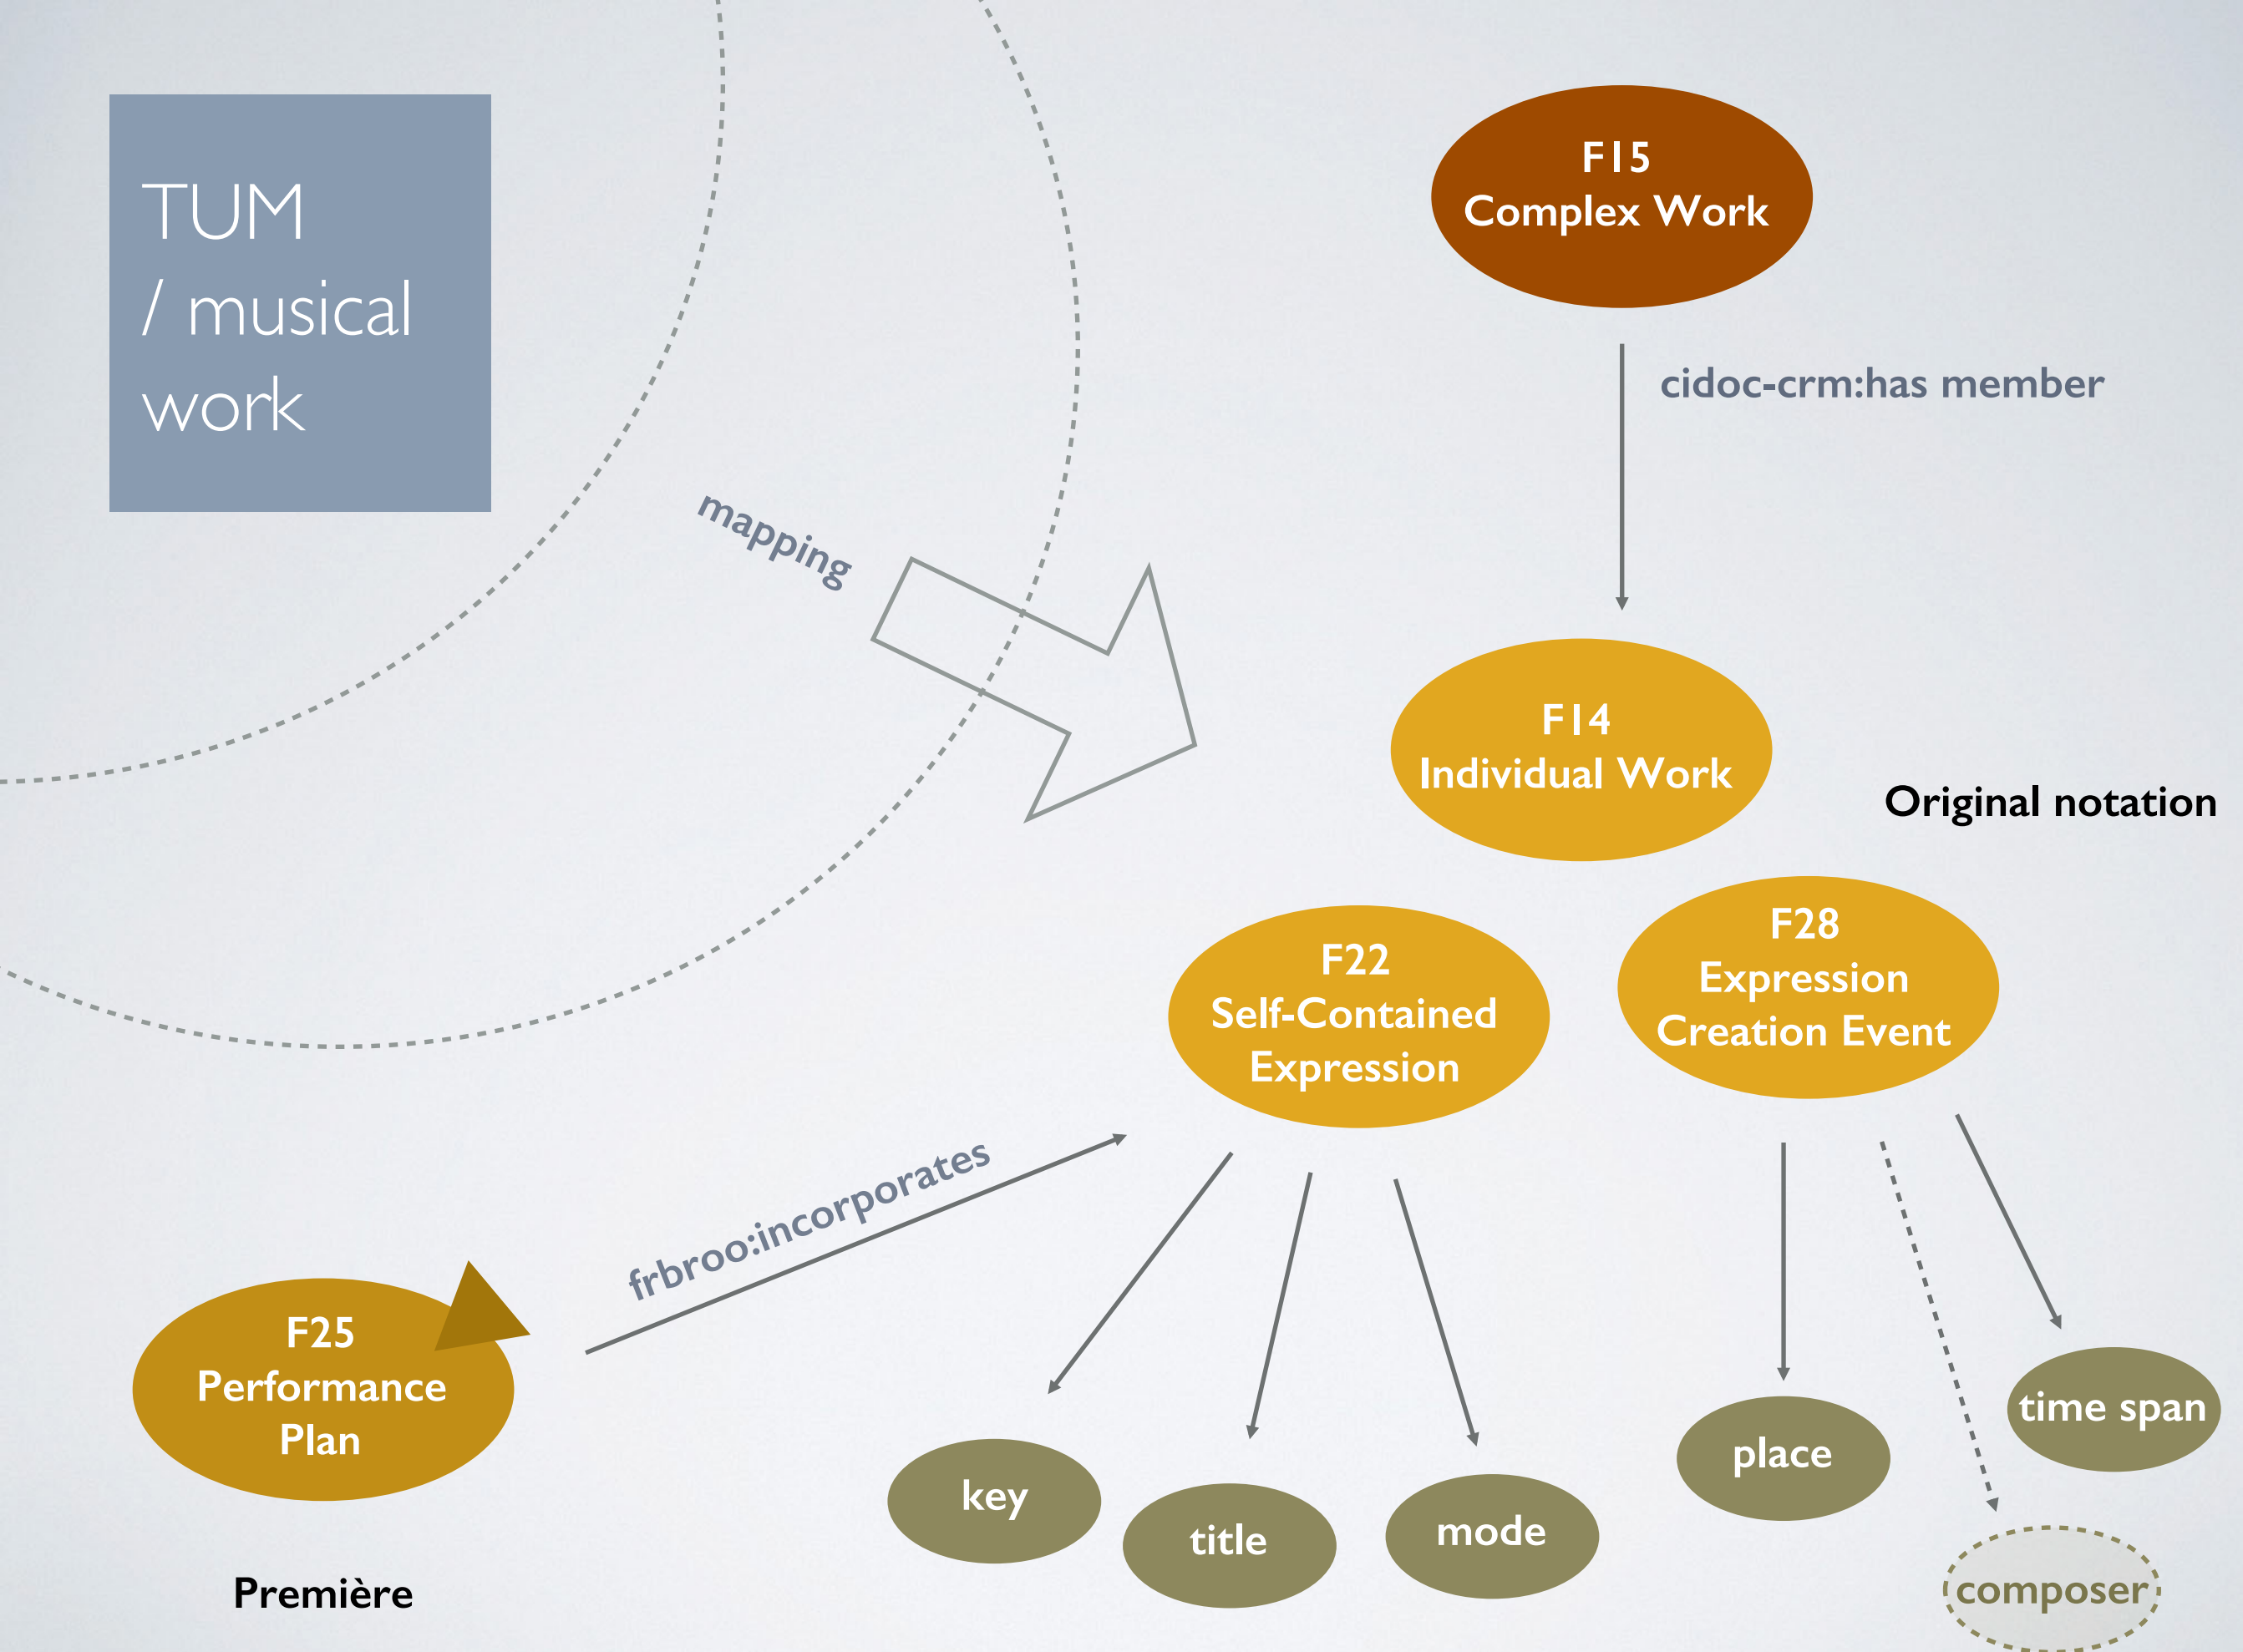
TUM
/ musical
work

mapping

F15
Complex Work

cidoc-crm:has member

F14
Individual Work

Original notation

F22
Self-Contained
Expression

F28
Expression
Creation Event

frbroo:incorporates

F25
Performance
Plan

Première

key

title

mode

place

time span

composer